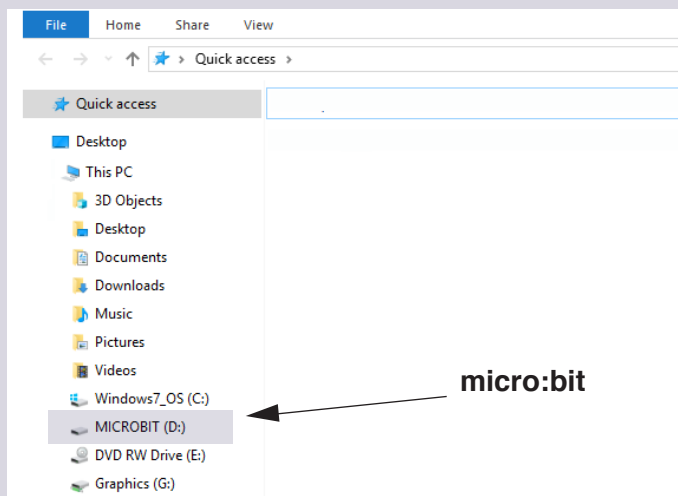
File Home Share View

Quick access

Quick access

Desktop

This PC

3D Objects

Desktop

Documents

Downloads

Music

Pictures

Videos

Windows7_OS (C:)

MICROBIT (D:)

DVD RW Drive (E:)

Graphics (G:)

micro:bit